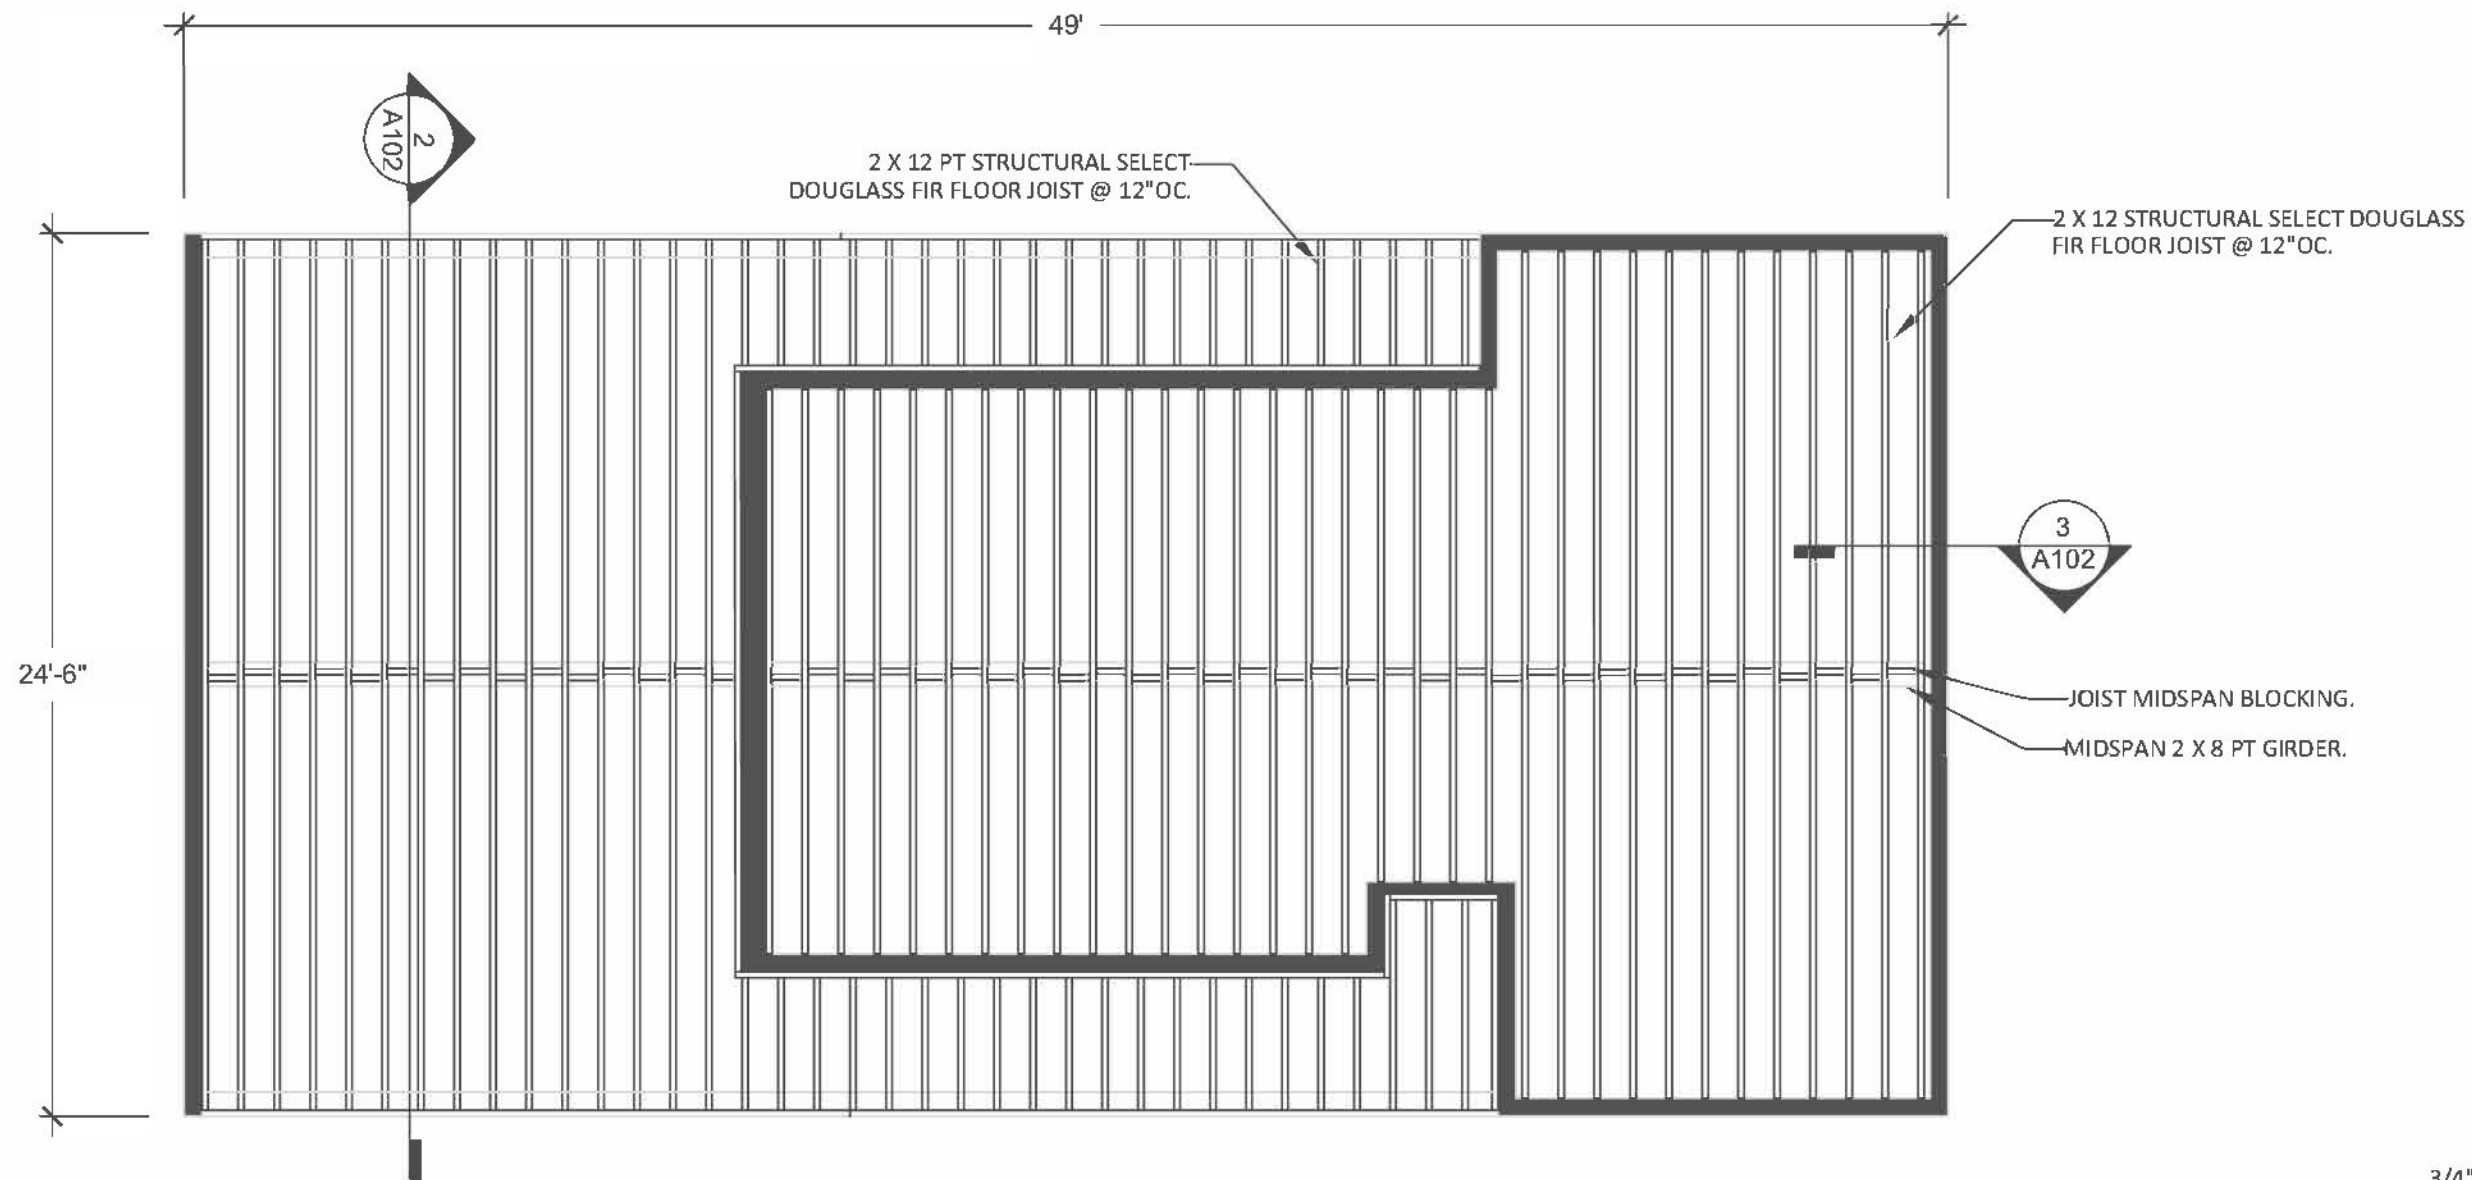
49'

2
A102

2 X 12 PT STRUCTURAL SELECT DOUGLASS FIR FLOOR JOIST @ 12"OC.

2 X 12 STRUCTURAL SELECT DOUGLASS FIR FLOOR JOIST @ 12"OC.

3
A102

24'-6"

JOIST MIDSPAN BLOCKING.

MIDSPAN 2 X 8 PT GIRDER.

3/4"